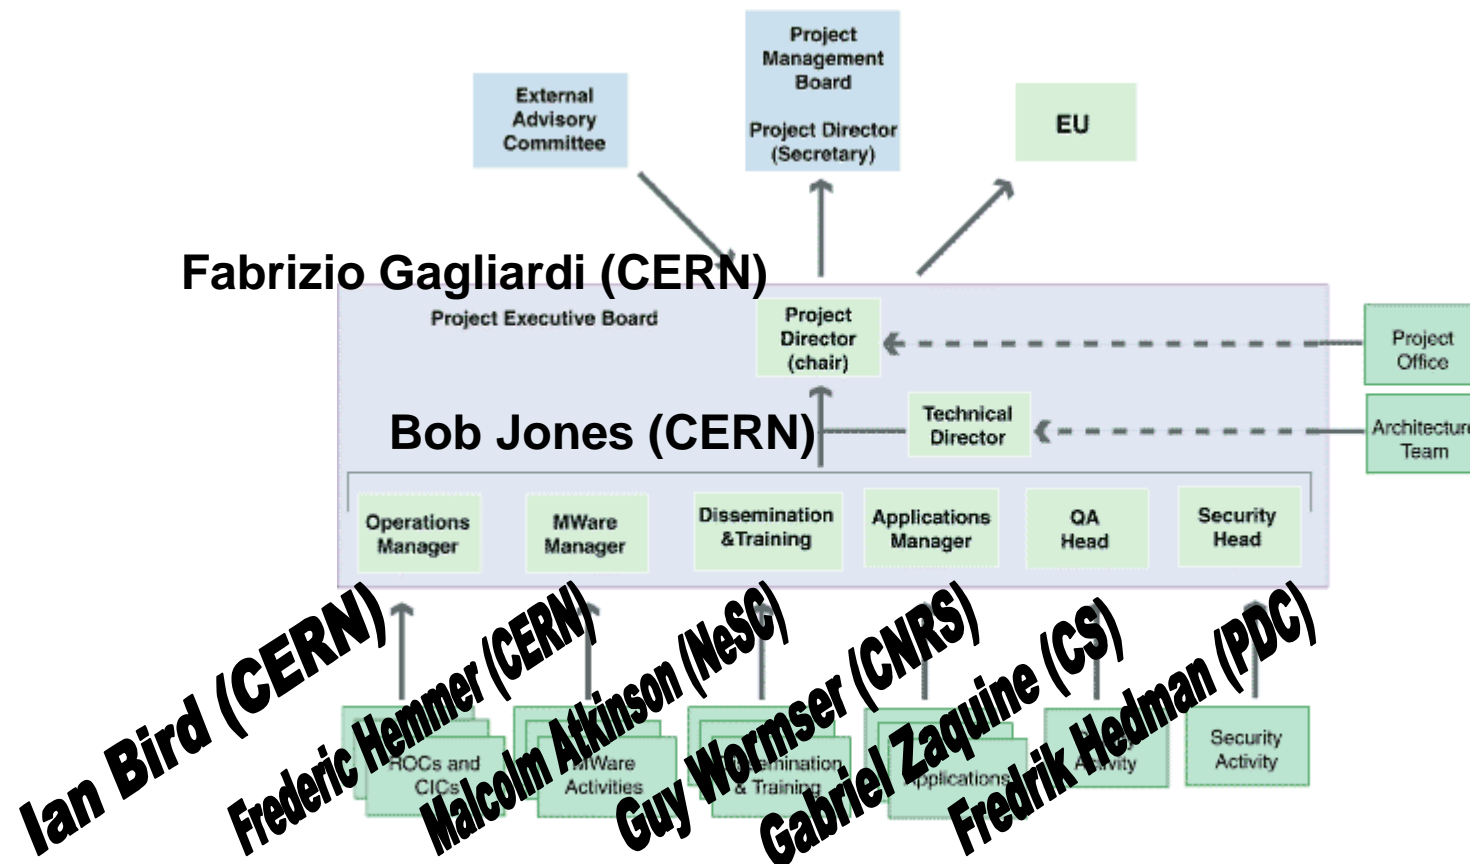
External Advisory Committee

Project Management Board

Project Director (Secretary)

EU

Fabrizio Gagliardi (CERN)

Project Executive Board

Project Director (chair)

Project Office

Technical Director

Architectur Team

Bob Jones (CERN)

Operations Manager

MWare Manager

Dissemination &Training

Applications Manager

QA Head

Security Head

Ian Bird (CERN)

Frederic Hemmer (CERN)

Malcolm Atkinson (NeSC)

Guy Wormser (CNRS)

Gabriel Zaquine (CS)

Fredrik Hedman (PDC)

ROCs and CICs

MWare Activities

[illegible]mination & Training

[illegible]pplications

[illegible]vity

Security Activity